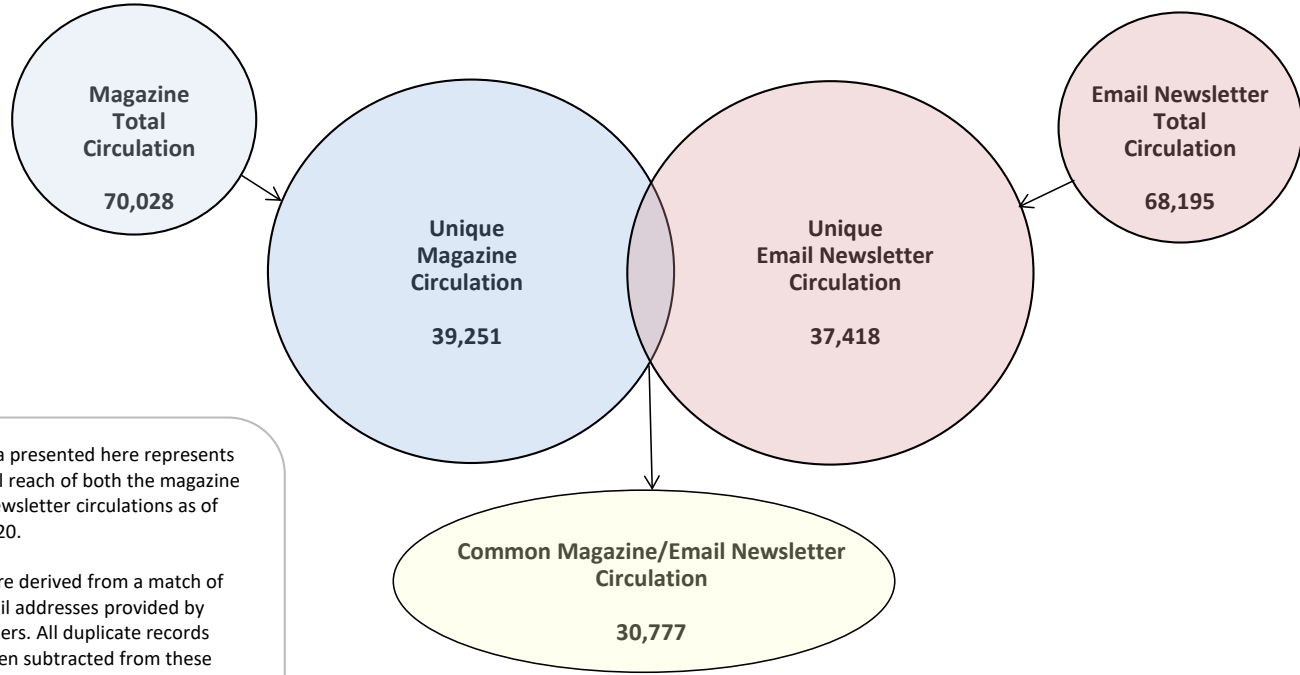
Magazine Total Circulation

70,028

Unique Magazine Circulation

39,251

Unique Email Newsletter Circulation

37,418

Email Newsletter Total Circulation

68,195

Common Magazine/Email Newsletter Circulation

30,777

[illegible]a presented here represents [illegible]l reach of both the magazine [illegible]wsletter circulations as of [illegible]20.

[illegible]re derived from a match of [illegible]il addresses provided by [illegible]ers. All duplicate records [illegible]en subtracted from these